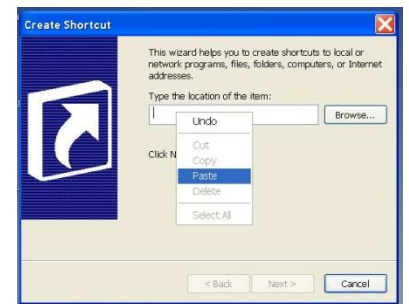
Create Shortcut

This wizard helps you to create shortcuts to local or network programs, files, folders, computers, or Internet addresses.

Type the location of the item:

Browse...

Click N

Undo
Cut
Copy
Paste
Delete
Select All

< Back
Next >
Cancel